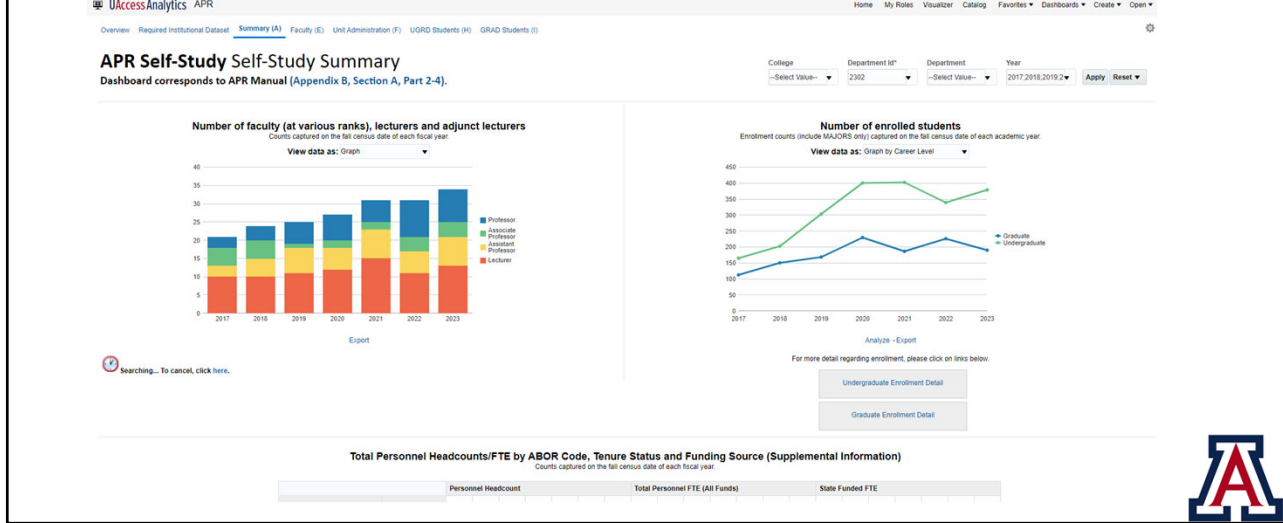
UAccess Analytics APR

Home My Roles Visualizer Catalog Favorites ▾ Dashboards ▾ Create ▾ Open ▾

Overview Required Institutional Dataset Summary (A) Faculty (E) Unit Administration (F) UGRD Students (H) GRAD Students (I)

APR Self-Study Self-Study Summary
Dashboard corresponds to APR Manual (Appendix B, Section A, Part 2-4).

College --Select Value-- Department Id* 2302 Department --Select Value-- Year 2017;2018;2019;2 Apply Reset ▾

Number of faculty (at various ranks), lecturers and adjunct lecturers
Counts captured on the fall census date of each fiscal year.
View data as: Graph

40 35 30 25 20 15 10 5 0
2017 2018 2019 2020 2021 2022 2023
Professor
Associate Professor
Assistant Professor
Lecturer

Export

Searching... To cancel, click here.

Number of enrolled students
Enrollment counts (include MAJORS only) captured on the fall census date of each academic year.
View data as: Graph by Career Level

450 400 350 300 250 200 150 100 50 0
2017 2018 2019 2020 2021 2022 2023
Graduate
Undergraduate

Analyze - Export

For more detail regarding enrollment, please click on links below.

Undergraduate Enrollment Detail

Graduate Enrollment Detail

Total Personnel Headcounts/FTE by ABOR Code, Tenure Status and Funding Source (Supplemental Information)
Counts captured on the fall census date of each fiscal year.

| | Personnel Headcount | Total Personnel FTE (All Funds) | State Funded FTE |
|---|---|---|---|